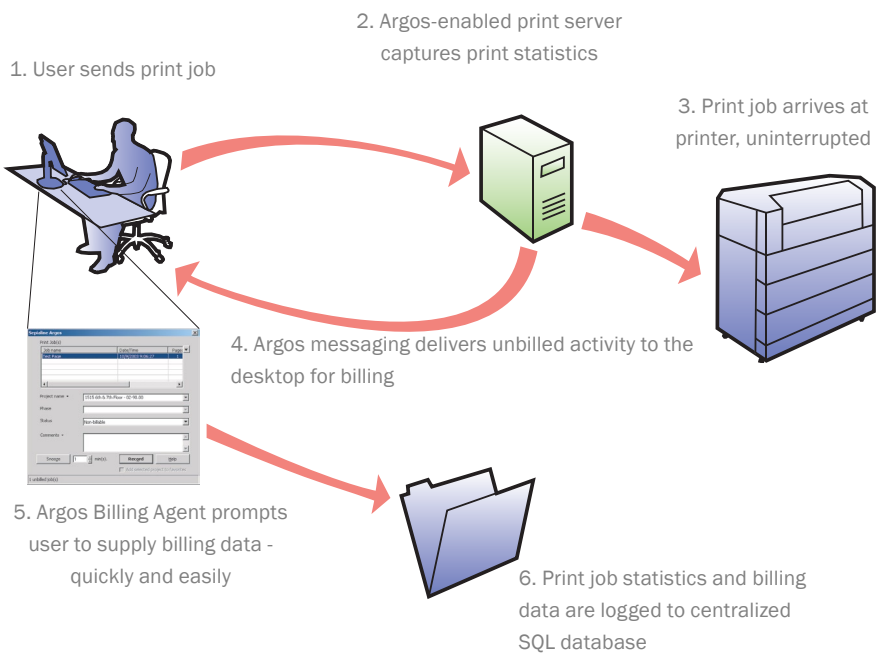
1. User sends print job

2. Argos-enabled print server captures print statistics

3. Print job arrives at printer, uninterrupted

4. Argos messaging delivers unbilled activity to the desktop for billing

Argos

Print Job(s)

Job Name

Date/Time

Pages

Test Page

Project name

Phase

Status

Non-billable

Comments

Snooze

min(s)

Record

Help

5. Argos Billing Agent prompts user to supply billing data - quickly and easily

6. Print job statistics and billing data are logged to centralized SQL database